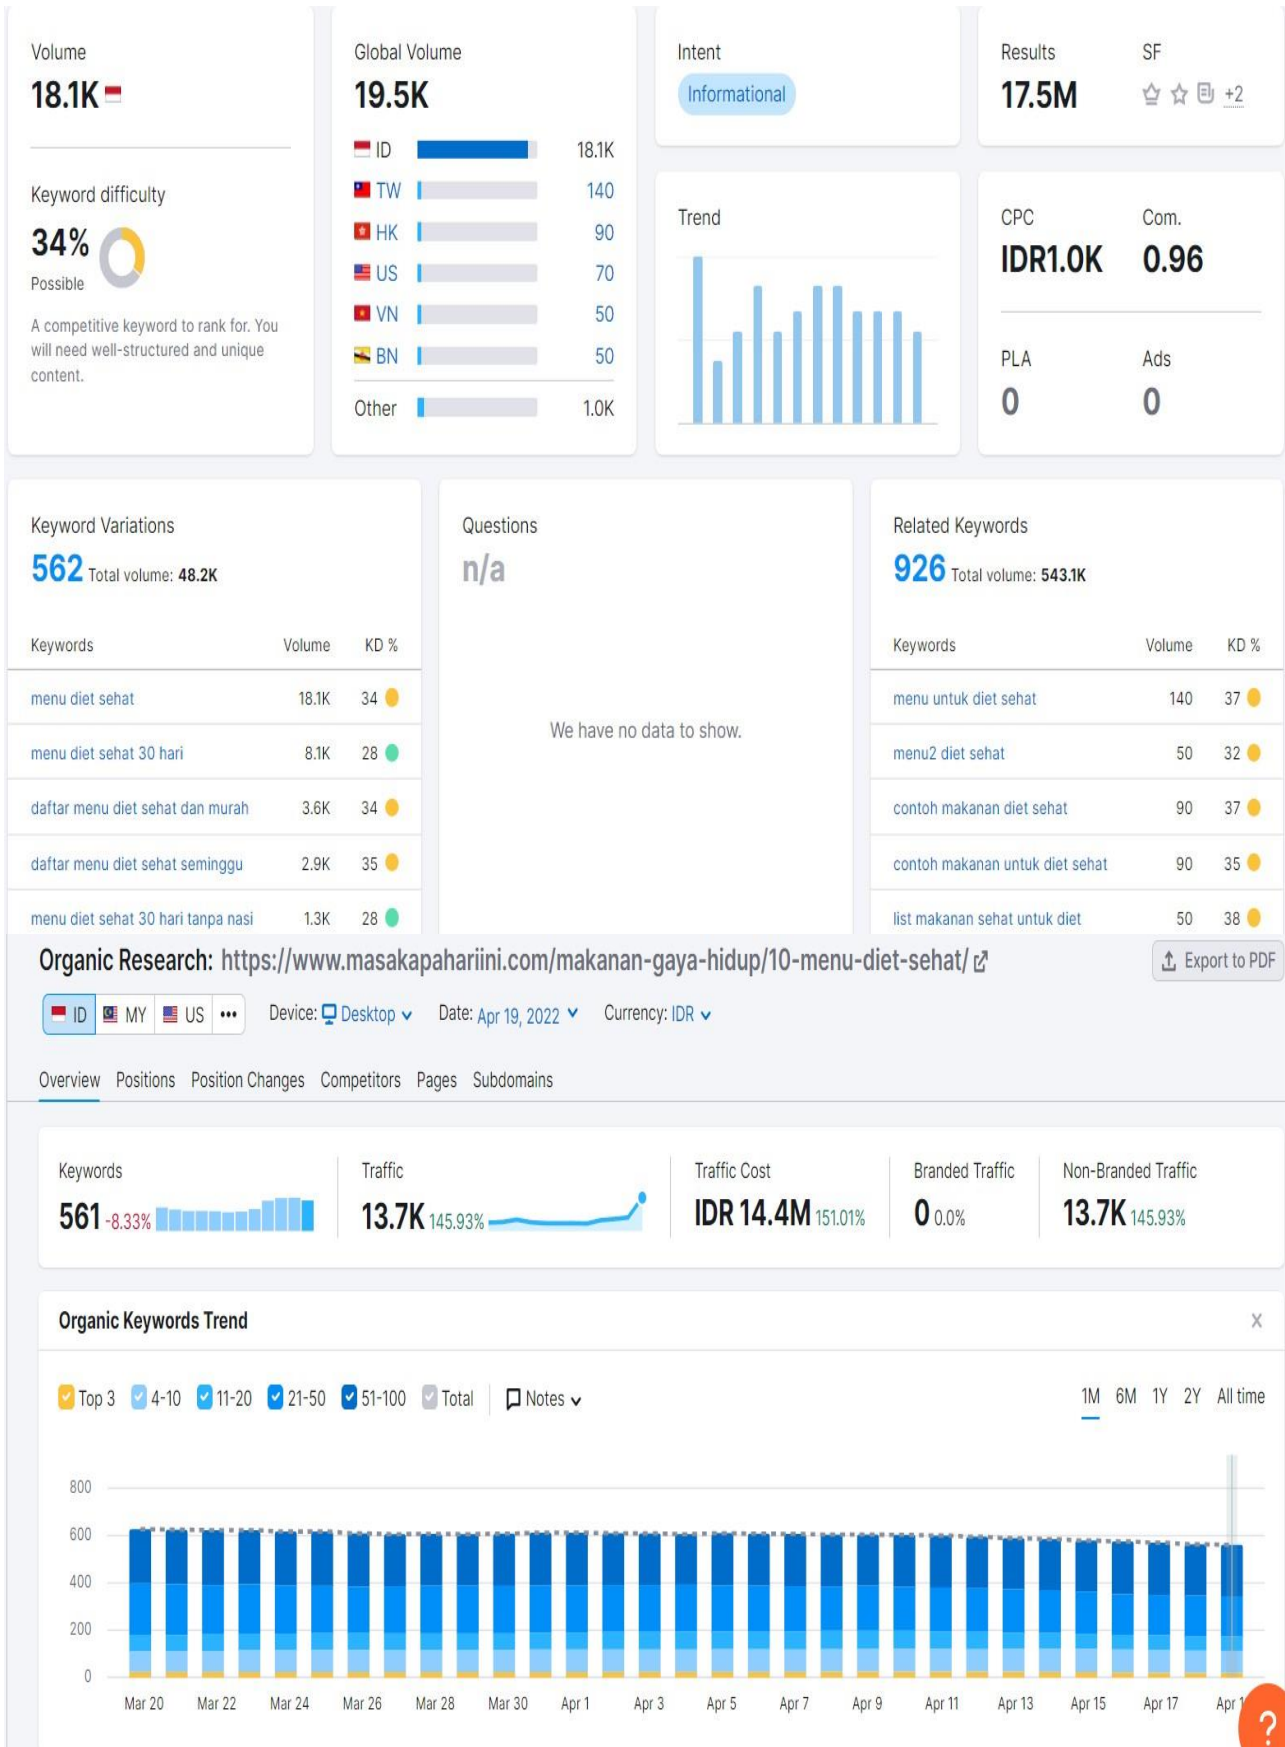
Volume
18.1K

Keyword difficulty
34%
Possible

A competitive keyword to rank for. You will need well-structured and unique content.

Global Volume
19.5K

| | |
|---|---|
| ID | 18.1K |
| TW | 140 |
| HK | 90 |
| US | 70 |
| VN | 50 |
| BN | 50 |
| Other | 1.0K |

Intent
Informational

Trend

Results
17.5M

SF
+2

CPC
IDR1.0K

Com.
0.96

PLA
0

Ads
0

Keyword Variations
562 Total volume: 48.2K

| Keywords | Volume | KD % |
|---|---|---|
| menu diet sehat | 18.1K | 34 |
| menu diet sehat 30 hari | 8.1K | 28 |
| daftar menu diet sehat dan murah | 3.6K | 34 |
| daftar menu diet sehat seminggu | 2.9K | 35 |
| menu diet sehat 30 hari tanpa nasi | 1.3K | 28 |

Questions
n/a

We have no data to show.

Related Keywords
926 Total volume: 543.1K

| Keywords | Volume | KD % |
|---|---|---|
| menu untuk diet sehat | 140 | 37 |
| menu2 diet sehat | 50 | 32 |
| contoh makanan diet sehat | 90 | 37 |
| contoh makanan untuk diet sehat | 90 | 35 |
| list makanan sehat untuk diet | 50 | 38 |

Organic Research: https://www.masakapahariini.com/makanan-gaya-hidup/10-menu-diet-sehat/

Export to PDF

ID MY US ••• Device: Desktop Date: Apr 19, 2022 Currency: IDR

Overview Positions Position Changes Competitors Pages Subdomains

Keywords
561 -8.33%

Traffic
13.7K 145.93%

Traffic Cost
IDR 14.4M 151.01%

Branded Traffic
0 0.0%

Non-Branded Traffic
13.7K 145.93%

Organic Keywords Trend

Top 3 4-10 11-20 21-50 51-100 Total Notes

1M 6M 1Y 2Y All time

800
600
400
200
0

Mar 20 Mar 22 Mar 24 Mar 26 Mar 28 Mar 30 Apr 1 Apr 3 Apr 5 Apr 7 Apr 9 Apr 11 Apr 13 Apr 15 Apr 17 Apr 1